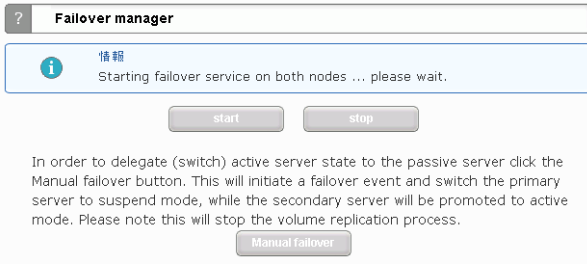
?

Failover manager

情報
Starting failover service on both nodes ... please wait.

start

stop

In order to delegate (switch) active server state to the passive server click the Manual failover button. This will initiate a failover event and switch the primary server to suspend mode, while the secondary server will be promoted to active mode. Please note this will stop the volume replication process.

Manual failover